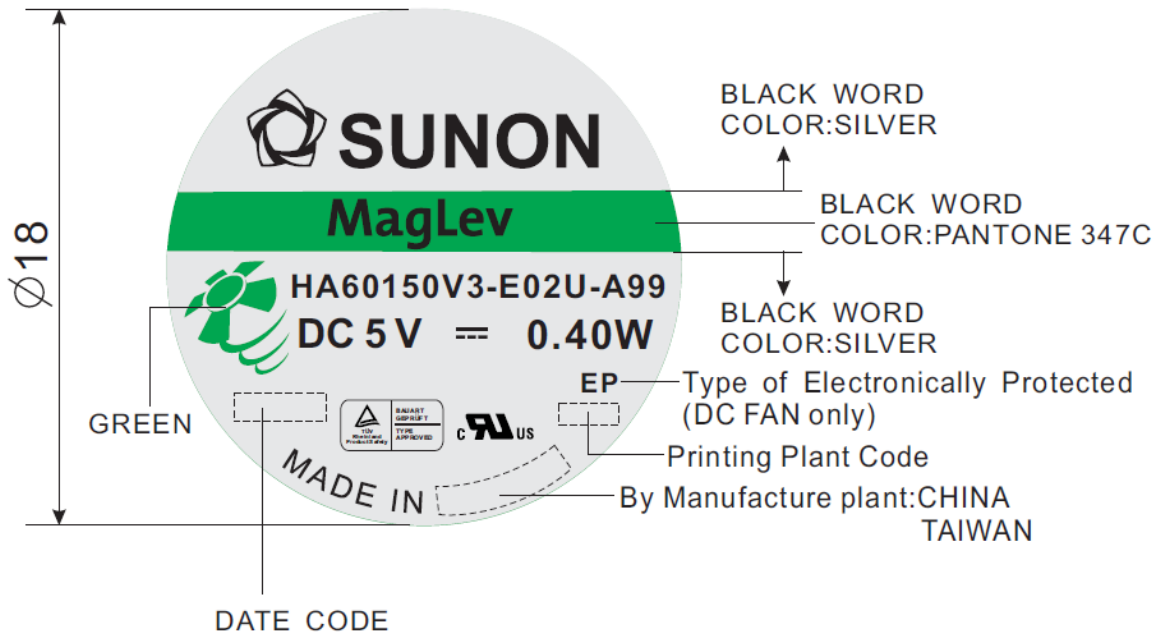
$\varnothing 18$

SUNON

MagLev

HA60150V3-E02U-A99

DC 5 V ⎓ 0.40W

EP

BAUART GEPRÜFT TYPE APPROVED

TÜV Rheinland Product Safety

c US

MADE IN

BLACK WORD COLOR:SILVER

BLACK WORD COLOR:PANTONE 347C

BLACK WORD COLOR:SILVER

GREEN

Type of Electronically Protected (DC FAN only)

Printing Plant Code

By Manufacture plant:CHINA TAIWAN

DATE CODE